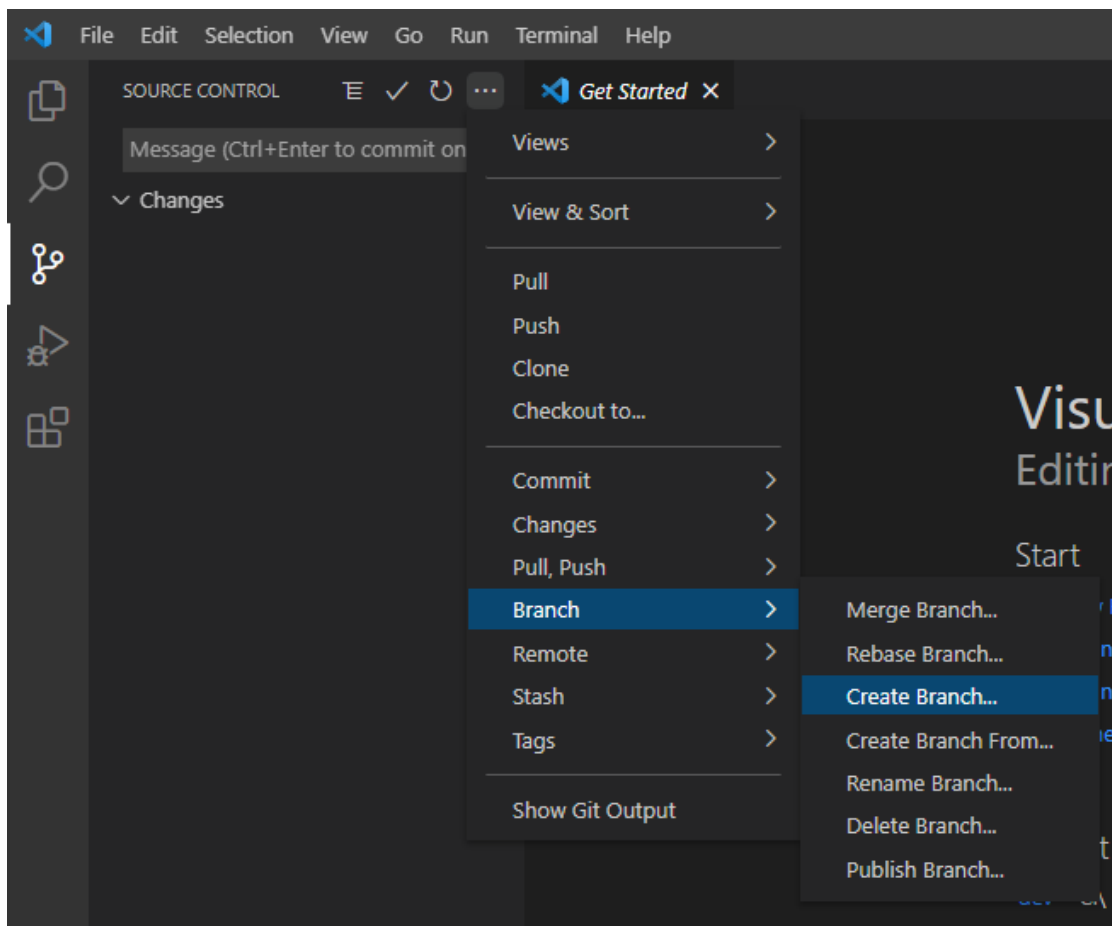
File Edit Selection View Go Run Terminal Help

SOURCE CONTROL

Get Started

Message (Ctrl+Enter to commit on

Changes

Views

View & Sort

Pull
Push
Clone
Checkout to...

Commit
Changes
Pull, Push
Branch
Remote
Stash
Tags

Show Git Output

Merge Branch...
Rebase Branch...
Create Branch...
Create Branch From...
Rename Branch...
Delete Branch...
Publish Branch...

Visu
Editi

Start